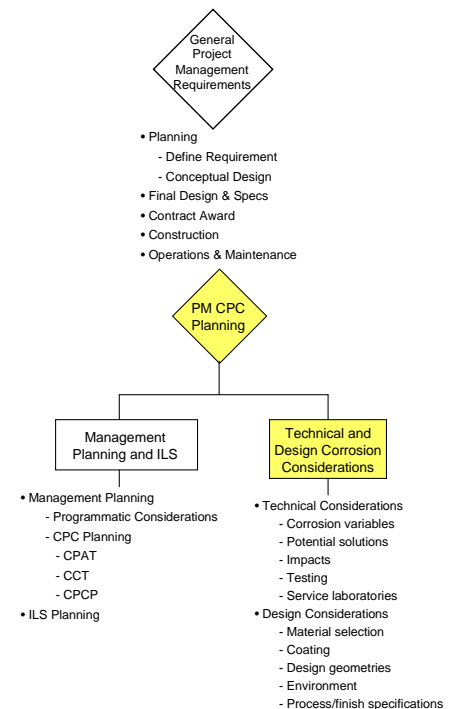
General Project Management Requirements

• Planning
- Define Requirement
- Conceptual Design
• Final Design & Specs
• Contract Award
• Construction
• Operations & Maintenance

PM CPC Planning

Management Planning and ILS

• Management Planning
- Programmatic Considerations
- CPC Planning
- CPAT
- CCT
- CPCP
• ILS Planning

Technical and Design Corrosion Considerations

• Technical Considerations
- Corrosion variables
- Potential solutions
- Impacts
- Testing
- Service laboratories
• Design Considerations
- Material selection
- Coating
- Design geometries
- Environment
- Process/finish specifications